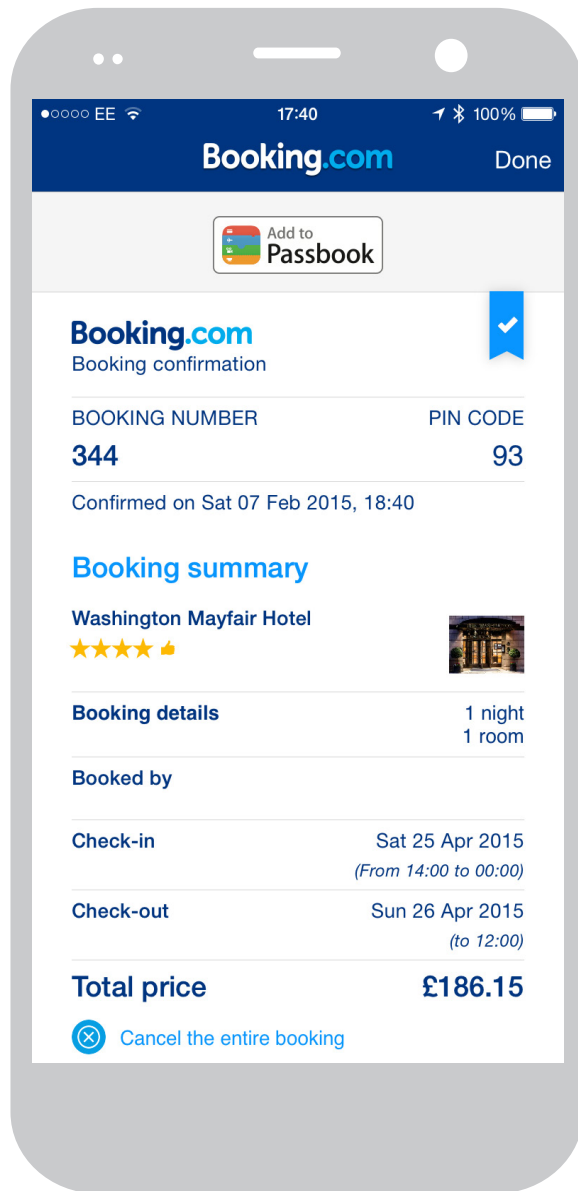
●○○○○ EE 17:40 100%

Booking.com Done

Add to Passbook

Booking.com
Booking confirmation

BOOKING NUMBER PIN CODE
344 93

Confirmed on Sat 07 Feb 2015, 18:40

Booking summary

Washington Mayfair Hotel
★★★★

Booking details 1 night 1 room

Booked by

Check-in Sat 25 Apr 2015
(From 14:00 to 00:00)

Check-out Sun 26 Apr 2015
(to 12:00)

Total price £186.15

Cancel the entire booking